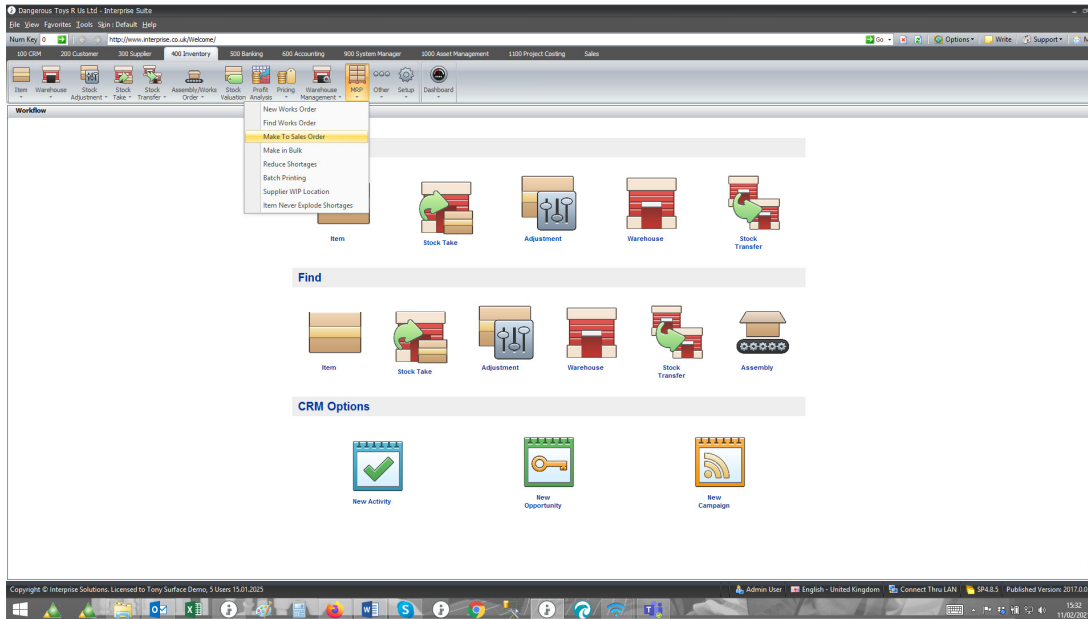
Dangerous Toys R Us Ltd - Interprise Suite

File View Favorites Tools Skin: Default Help

Num Key 0 http://www.interprise.co.uk/Welcome/

Go Options Write Support

100 CRM 200 Customer 300 Supplier 400 Inventory 500 Banking 600 Accounting 900 System Manager 1000 Asset Management 1100 Project Costing Sales

Item Warehouse Stock Adjustment Stock Take Stock Transfer Assembly/Works Order Stock Valuation Profit Analysis Pricing Warehouse Management MRP Other Setup Dashboard

Workflow

New Works Order
Find Works Order
Make To Sales Order
Make in Bulk
Reduce Shortages
Batch Printing
Supplier WIP Location
Item Never Explode Shortages

Item Stock Take Adjustment Warehouse Stock Transfer

Find

Item Stock Take Adjustment Warehouse Stock Transfer Assembly

CRM Options

New Activity New Opportunity New Campaign

Copyright © Interprise Solutions. Licensed to Tony Surface Demo, 5 Users 15.01.2025

Admin User English - United Kingdom Connect Thru LAN SP4.8.5 Published Version: 2017.0.0

15:32
11/02/202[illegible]